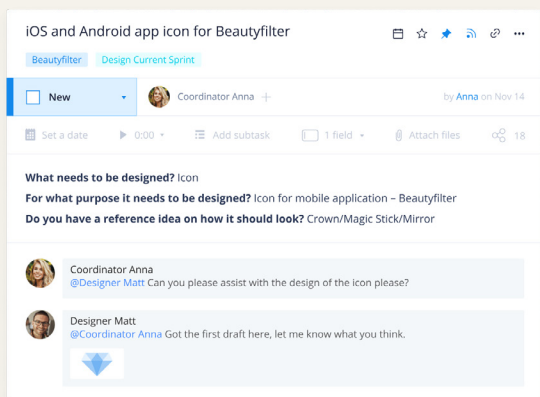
iOS and Android app icon for Beautyfilter

Beautyfilter Design Current Sprint

New

Coordinator Anna +

by Anna on Nov 14

Set a date 0:00 Add subtask 1 field Attach files 18

**What needs to be designed?** Icon

**For what purpose it needs to be designed?** Icon for mobile application – Beautyfilter

**Do you have a reference idea on how it should look?** Crown/Magic Stick/Mirror

Coordinator Anna
@Designer Matt Can you please assist with the design of the icon please?

Designer Matt
@Coordinator Anna Got the first draft here, let me know what you think.